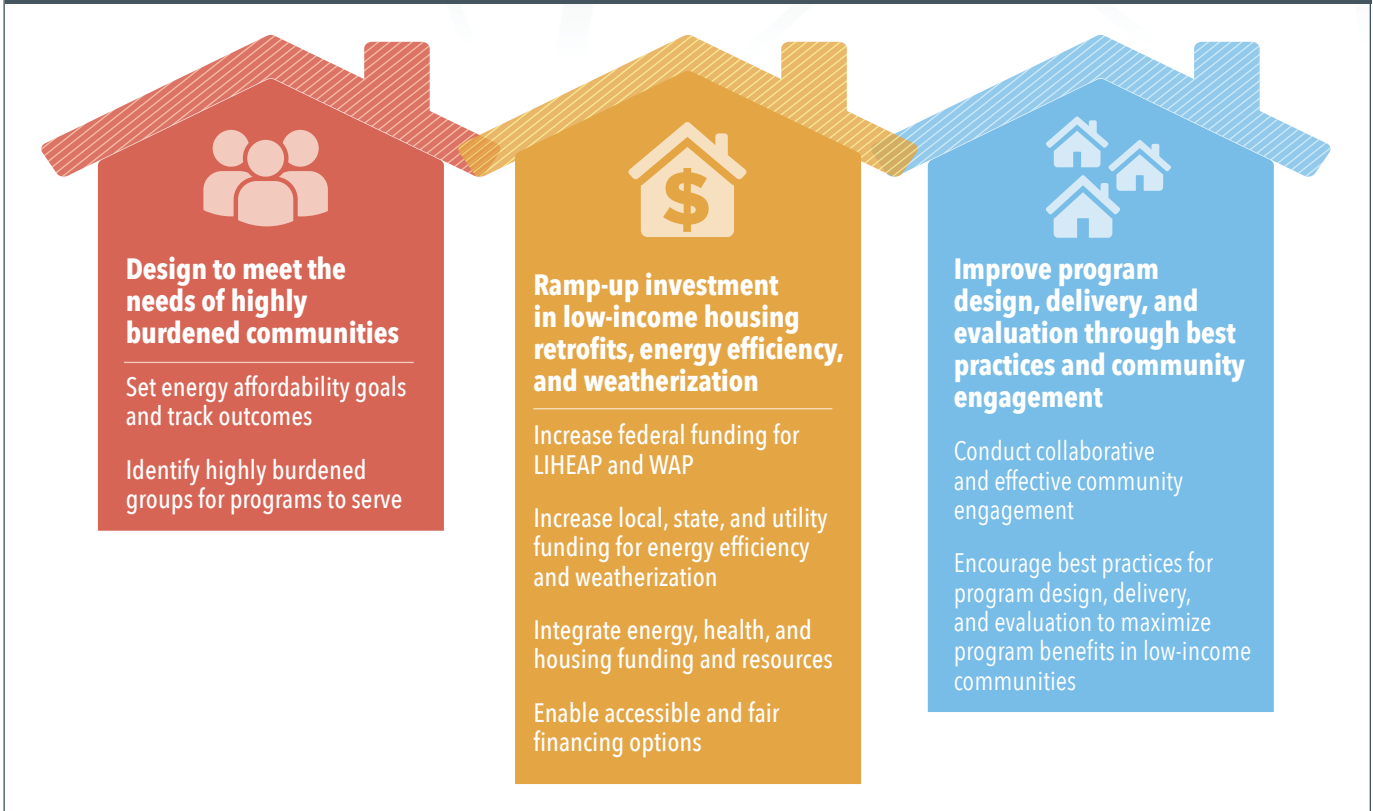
$

Design to meet the needs of highly burdened communities

Set energy affordability goals and track outcomes

Identify highly burdened groups for programs to serve

Ramp-up investment in low-income housing retrofits, energy efficiency, and weatherization

Increase federal funding for LIHEAP and WAP

Increase local, state, and utility funding for energy efficiency and weatherization

Integrate energy, health, and housing funding and resources

Enable accessible and fair financing options

Improve program design, delivery, and evaluation through best practices and community engagement

Conduct collaborative and effective community engagement

Encourage best practices for program design, delivery, and evaluation to maximize program benefits in low-income communities